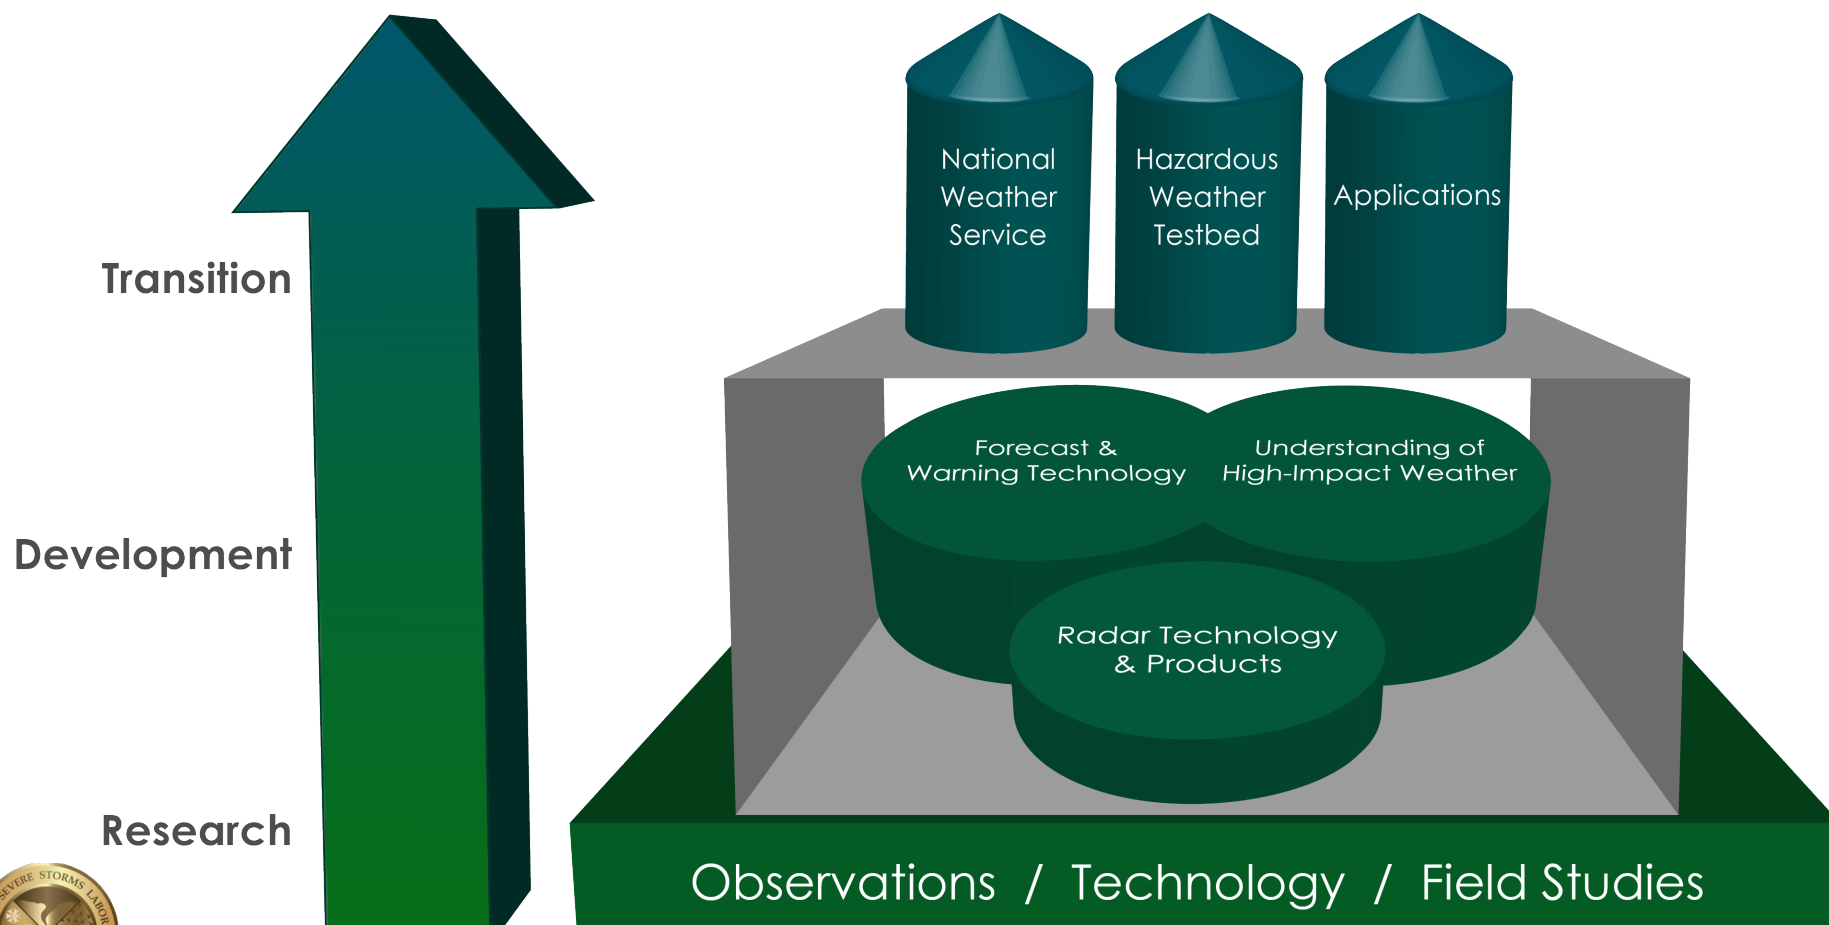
Transition

Development

Research

National Weather Service

Hazardous Weather Testbed

Applications

Forecast & Warning Technology

Understanding of High-Impact Weather

Radar Technology & Products

Observations / Technology / Field Studies

SEVERE STORMS LABOR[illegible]